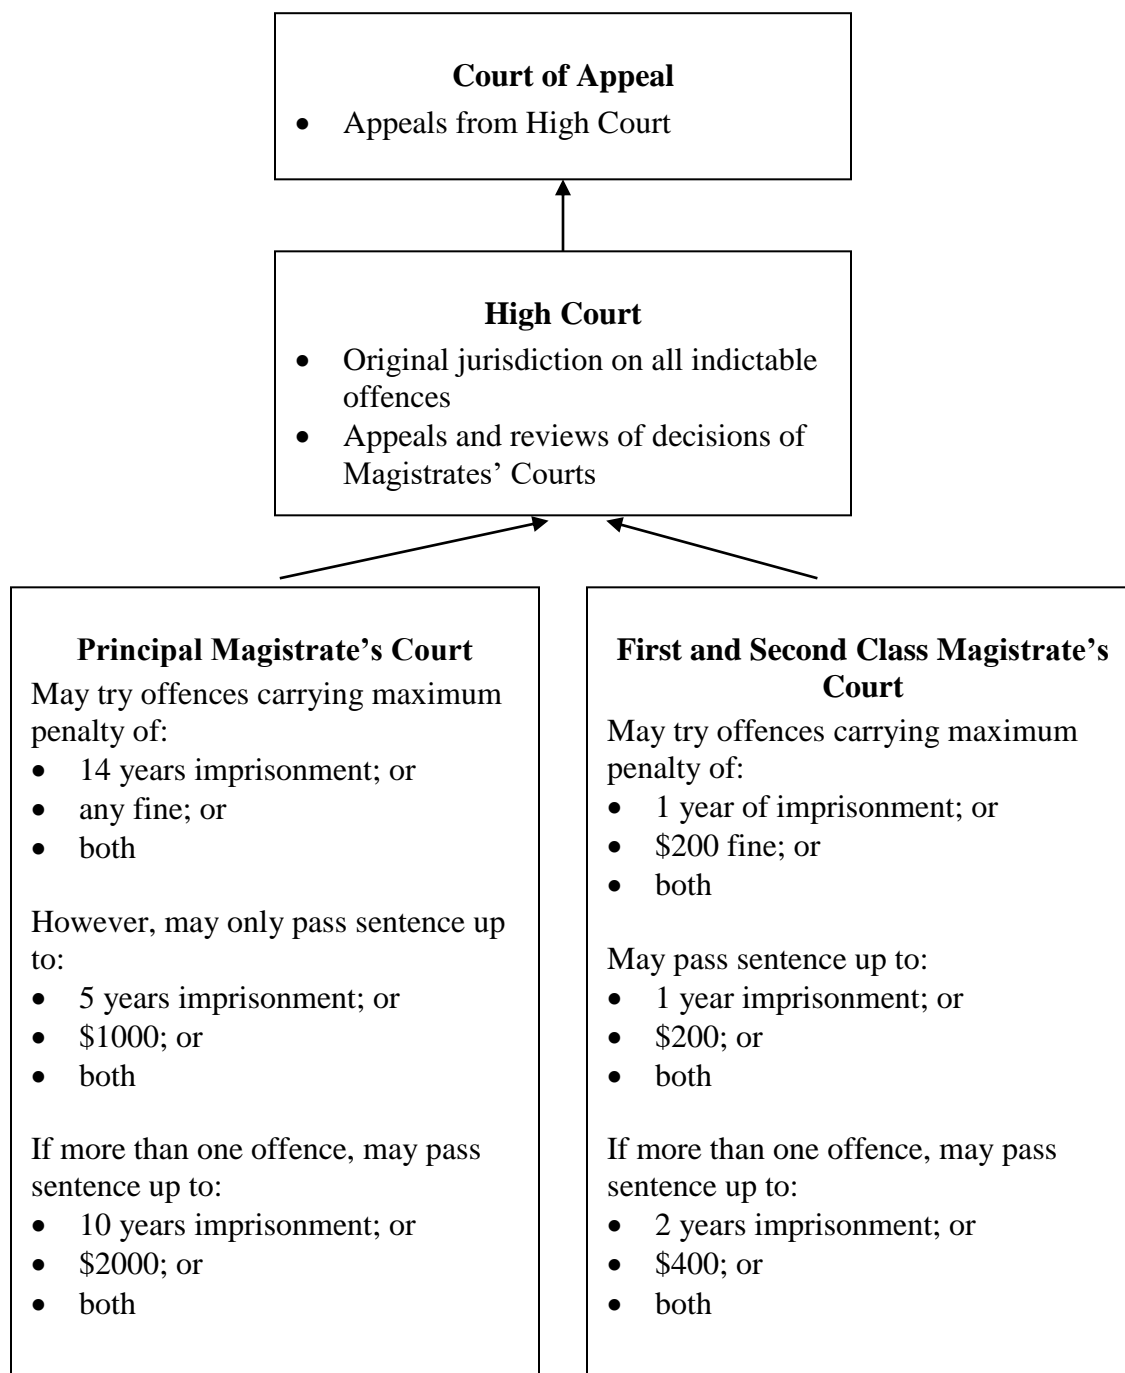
**Court of Appeal**
- Appeals from High Court

**High Court**
- Original jurisdiction on all indictable offences
- Appeals and reviews of decisions of Magistrates' Courts

**Principal Magistrate's Court**
May try offences carrying maximum penalty of:
- 14 years imprisonment; or
- any fine; or
- both

However, may only pass sentence up to:
- 5 years imprisonment; or
- \$1000; or
- both

If more than one offence, may pass sentence up to:
- 10 years imprisonment; or
- \$2000; or
- both

**First and Second Class Magistrate's Court**
May try offences carrying maximum penalty of:
- 1 year of imprisonment; or
- \$200 fine; or
- both

May pass sentence up to:
- 1 year imprisonment; or
- \$200; or
- both

If more than one offence, may pass sentence up to:
- 2 years imprisonment; or
- \$400; or
- both